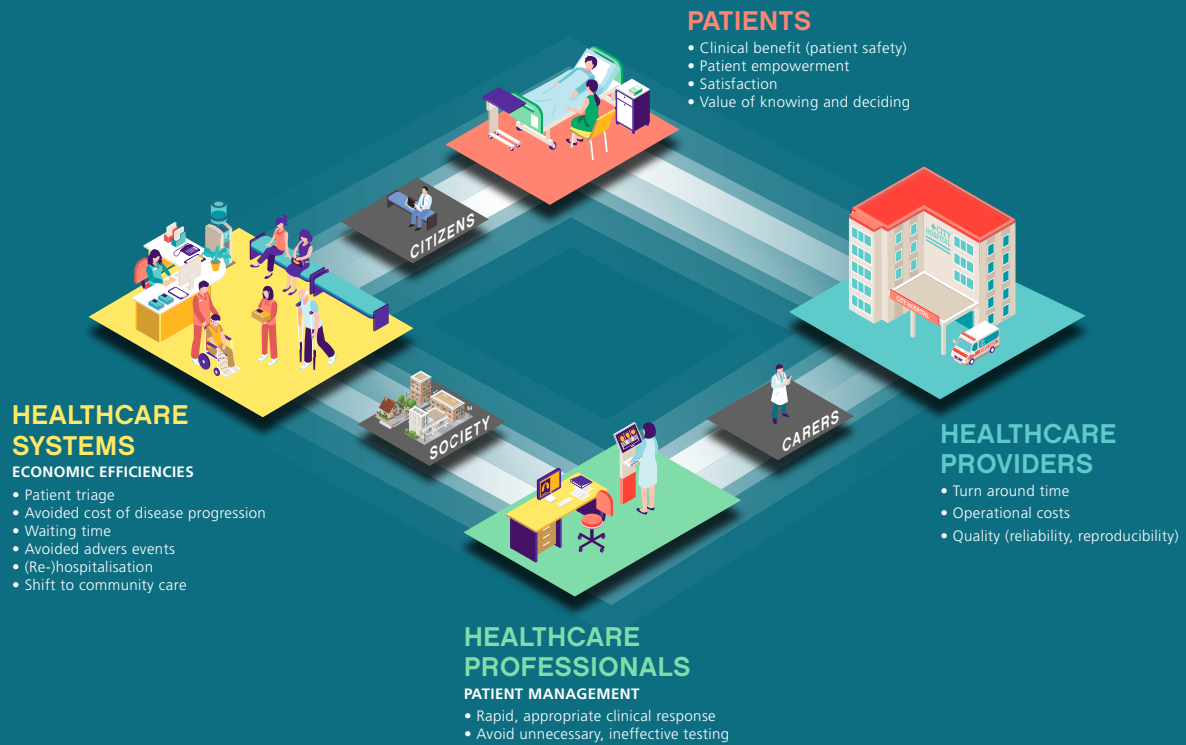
PATIENTS
• Clinical benefit (patient safety)
• Patient empowerment
• Satisfaction
• Value of knowing and deciding

CITIZENS

CITY HOSPITAL

HEALTHCARE SYSTEMS
ECONOMIC EFFICIENCIES
• Patient triage
• Avoided cost of disease progression
• Waiting time
• Avoided advers events
• (Re-)hospitalisation
• Shift to community care

SOCIETY

CARERS

HEALTHCARE PROVIDERS
• Turn around time
• Operational costs
• Quality (reliability, reproducibility)

HEALTHCARE PROFESSIONALS
PATIENT MANAGEMENT
• Rapid, appropriate clinical response
• Avoid unnecessary, ineffective testing